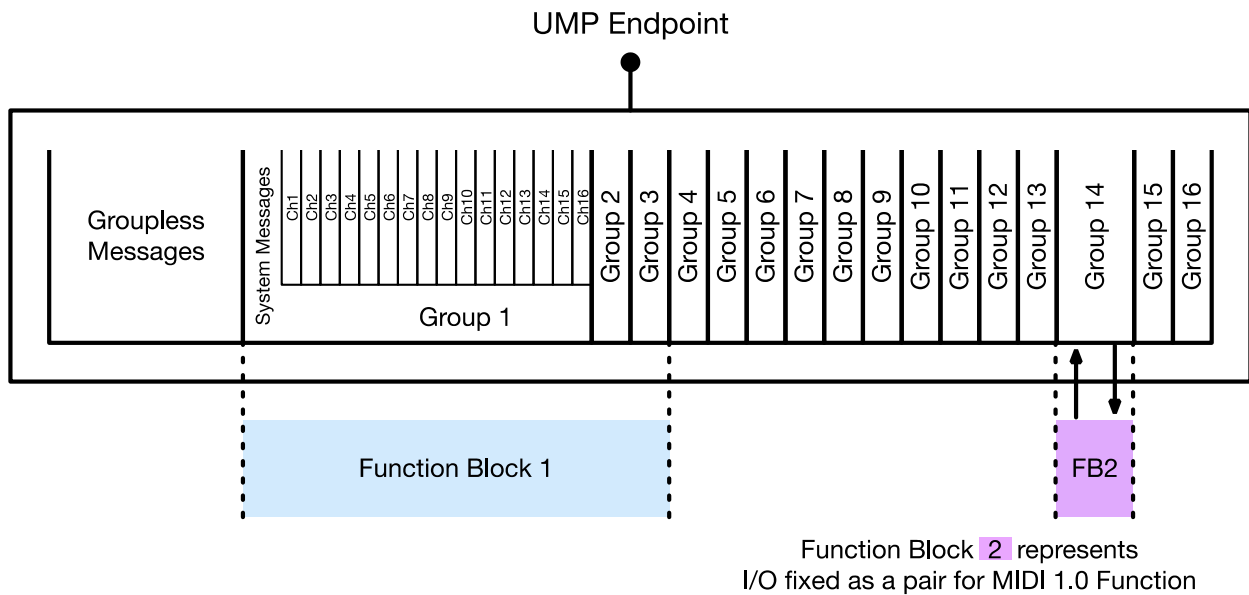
UMP Endpoint

Groupless Messages

System Messages

Ch1 Ch2 Ch3 Ch4 Ch5 Ch6 Ch7 Ch8 Ch9 Ch10 Ch11 Ch12 Ch13 Ch14 Ch15 Ch16

Group 1

Group 2 Group 3 Group 4 Group 5 Group 6 Group 7 Group 8 Group 9 Group 10 Group 11 Group 12 Group 13 Group 14 Group 15 Group 16

Function Block 1

FB2

Function Block 2 represents I/O fixed as a pair for MIDI 1.0 Function